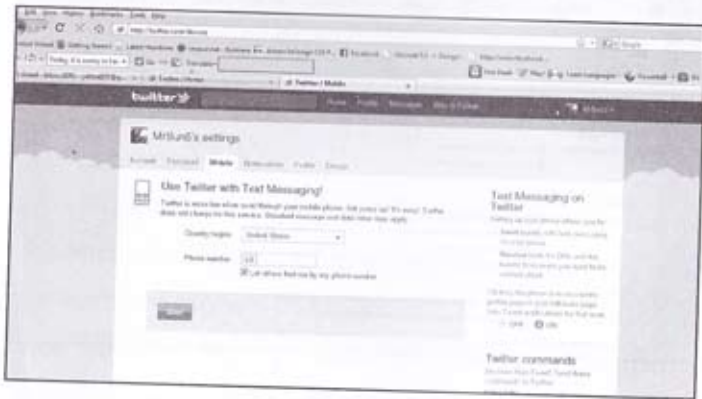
twitter

Home Profile Messages Who to Follow

MrHund's settings

Account Password Mobile Notifications Profile Design

Use Twitter with Text Messaging!

Twitter is more fun when used through your mobile phone. Set yours up! It's easy! Twitter does not charge for this service. Standard message and data rates may apply.

Country/region United States

Phone number +1

Let others find me by my phone number

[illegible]

Text Messaging on Twitter

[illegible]

Twitter commands

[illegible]